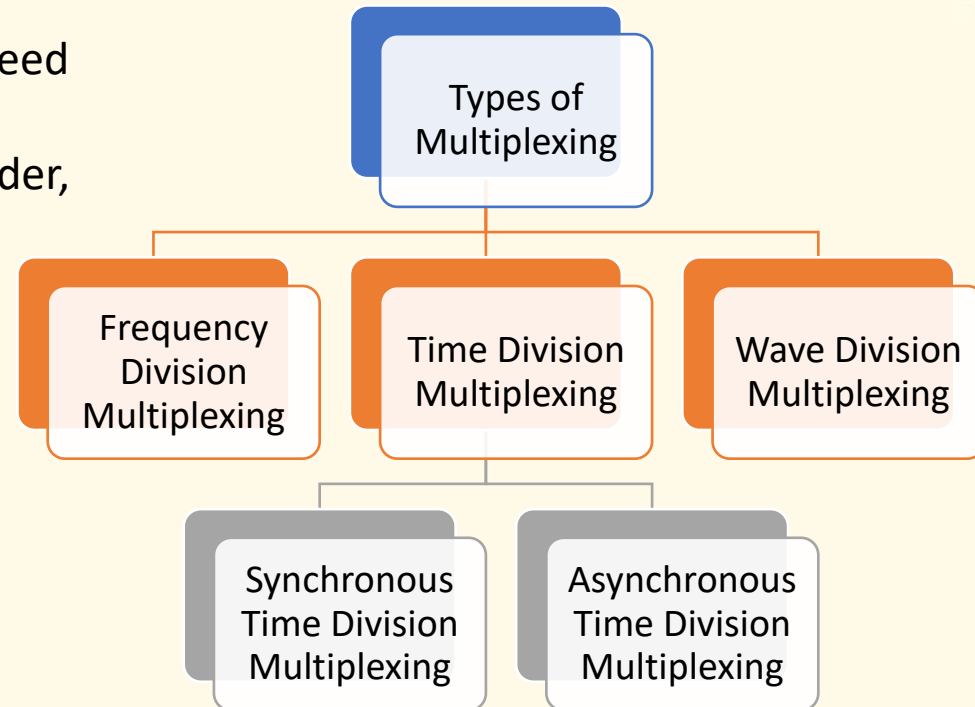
eed

der,

Types of Multiplexing

Frequency Division Multiplexing

Time Division Multiplexing

Wave Division Multiplexing

Synchronous Time Division Multiplexing

Asynchronous Time Division Multiplexing